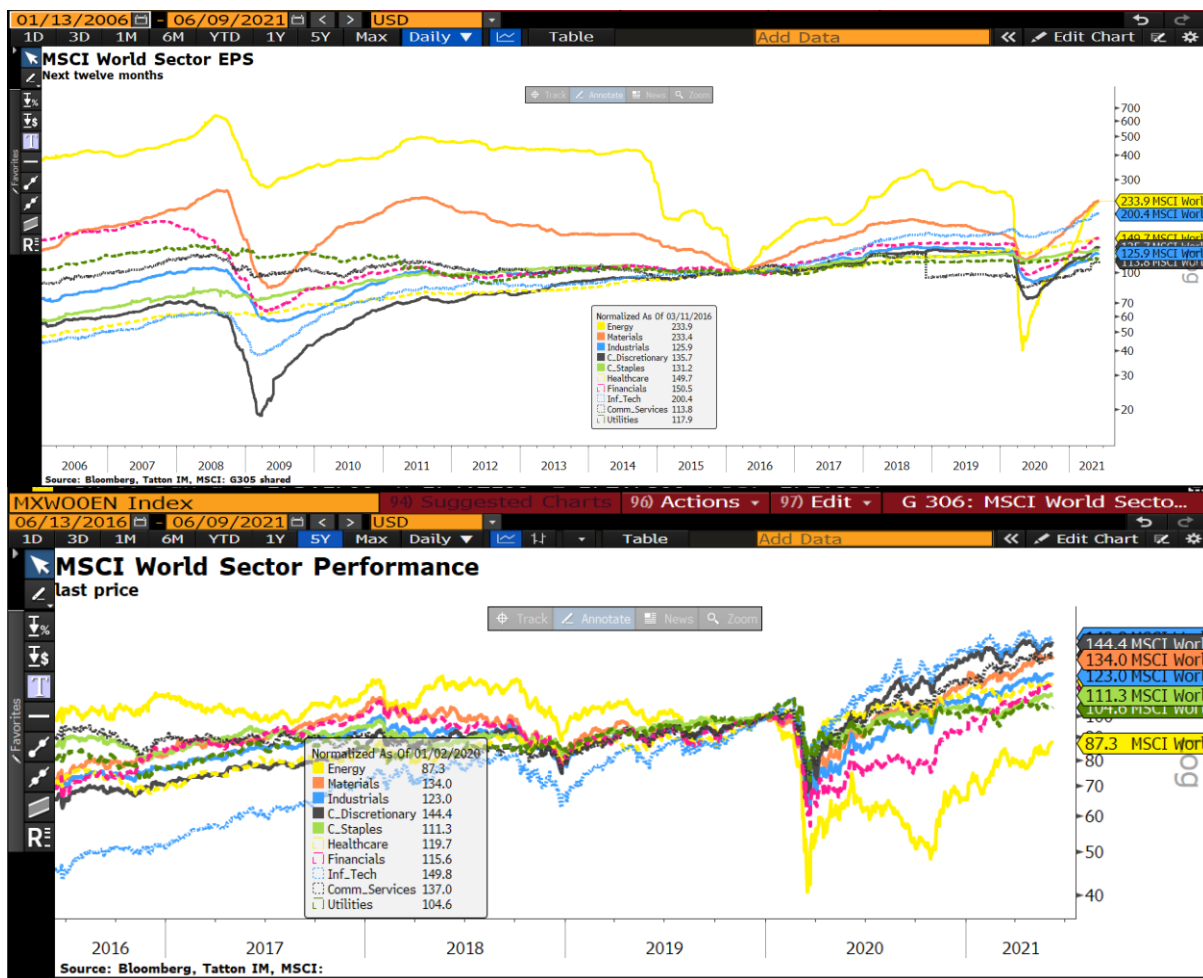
01/13/2006 - 06/09/2021 < > USD
1D 3D 1M 6M YTD 1Y 5Y Max Daily Table Add Data Edit Chart

MSCI World Sector EPS
Next twelve months

Track Annotate News Zoom

700
600
500
400
300
233.9 MSCI Worl
200.4 MSCI Worl
149.7 MSCI Worl
135.7 MSCI Worl
125.9 MSCI Worl
113.8 MSCI Worl
100
70
60
50
40
30
20

Normalized As Of 03/11/2016
| | |
|---|---|
| Energy | 233.9 |
| Materials | 233.4 |
| Industrials | 125.9 |
| C_Discretionary | 135.7 |
| C_Staples | 131.2 |
| Healthcare | 149.7 |
| Financials | 150.5 |
| Inf_Tech | 200.4 |
| Comm_Services | 113.8 |
| Utilities | 117.9 |

2006 2007 2008 2009 2010 2011 2012 2013 2014 2015 2016 2017 2018 2019 2020 2021
Source: Bloomberg, Tatton IM, MSCI: G305 shared

MXWO0EN Index 94) Suggested Charts 96) Actions 97) Edit G 306: MSCI World Secto...
06/13/2016 - 06/09/2021 < > USD
1D 3D 1M 6M YTD 1Y 5Y Max Daily Table Add Data Edit Chart

MSCI World Sector Performance
last price

Track Annotate News Zoom

144.4 MSCI Worl
134.0 MSCI Worl
123.0 MSCI Worl
111.3 MSCI Worl
104.6 MSCI Worl
87.3 MSCI Worl
80
70
60
50
40

Normalized As Of 01/02/2020
| | |
|---|---|
| Energy | 87.3 |
| Materials | 134.0 |
| Industrials | 123.0 |
| C_Discretionary | 144.4 |
| C_Staples | 111.3 |
| Healthcare | 119.7 |
| Financials | 115.6 |
| Inf_Tech | 149.8 |
| Comm_Services | 137.0 |
| Utilities | 104.6 |

2016 2017 2018 2019 2020 2021
Source: Bloomberg, Tatton IM, MSCI: